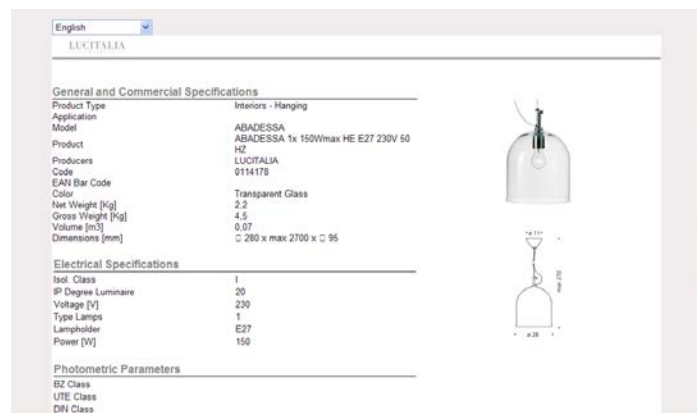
English

LUCITALIA

General and Commercial Specifications

| | |
|---|---|
| Product Type | Interiors - Hanging |
| Application | |
| Model | ABADESSA |
| Product | ABADESSA 1x 150Wmax HE E27 230V 50 HZ |
| Producers | LUCITALIA |
| Code | 0114178 |
| EAN Bar Code | |
| Color | Transparent Glass |
| Net Weight [Kg] | 2,2 |
| Gross Weight [Kg] | 4,5 |
| Volume [m3] | 0,07 |
| Dimensions [mm] | Ø 280 x max 2700 x Ø 95 |

Electrical Specifications

| | |
|---|---|
| Isol. Class | I |
| IP Degree Luminaire | 20 |
| Voltage [V] | 230 |
| Type Lamps | 1 |
| Lampholder | E27 |
| Power [W] | 150 |

Photometric Parameters

BZ Class
UTE Class
DIN Class

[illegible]
max 270
ø 28